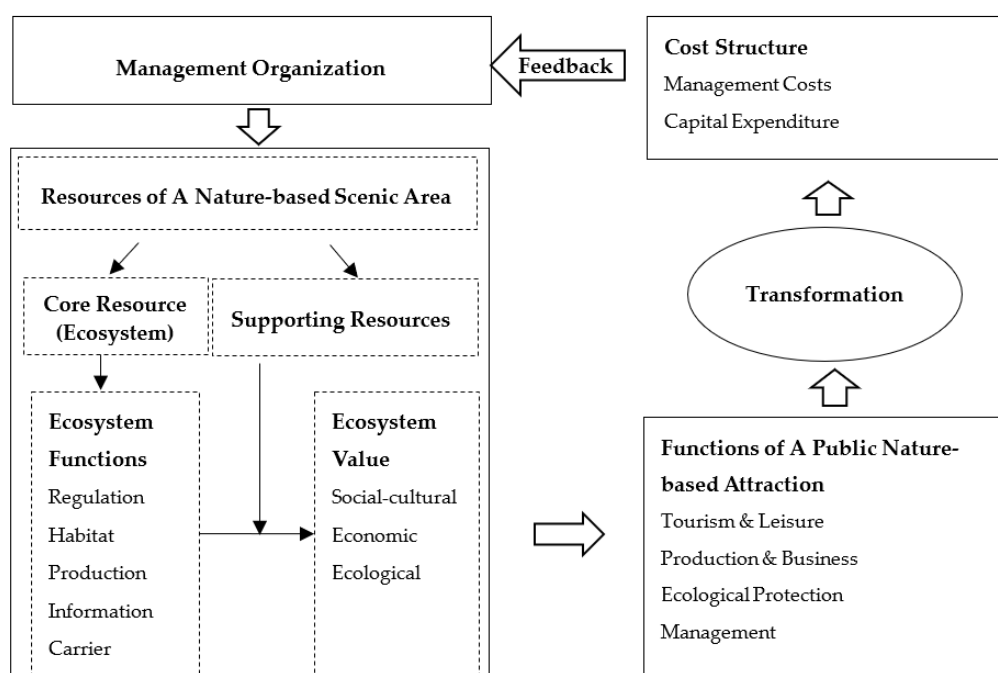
Management Organization

Feedback

Cost Structure
Management Costs
Capital Expenditure

Resources of A Nature-based Scenic Area

Core Resource (Ecosystem)

Supporting Resources

Ecosystem Functions
Regulation
Habitat
Production
Information
Carrier

Ecosystem Value
Social-cultural
Economic
Ecological

Transformation

Functions of A Public Nature-based Attraction
Tourism & Leisure
Production & Business
Ecological Protection
Management